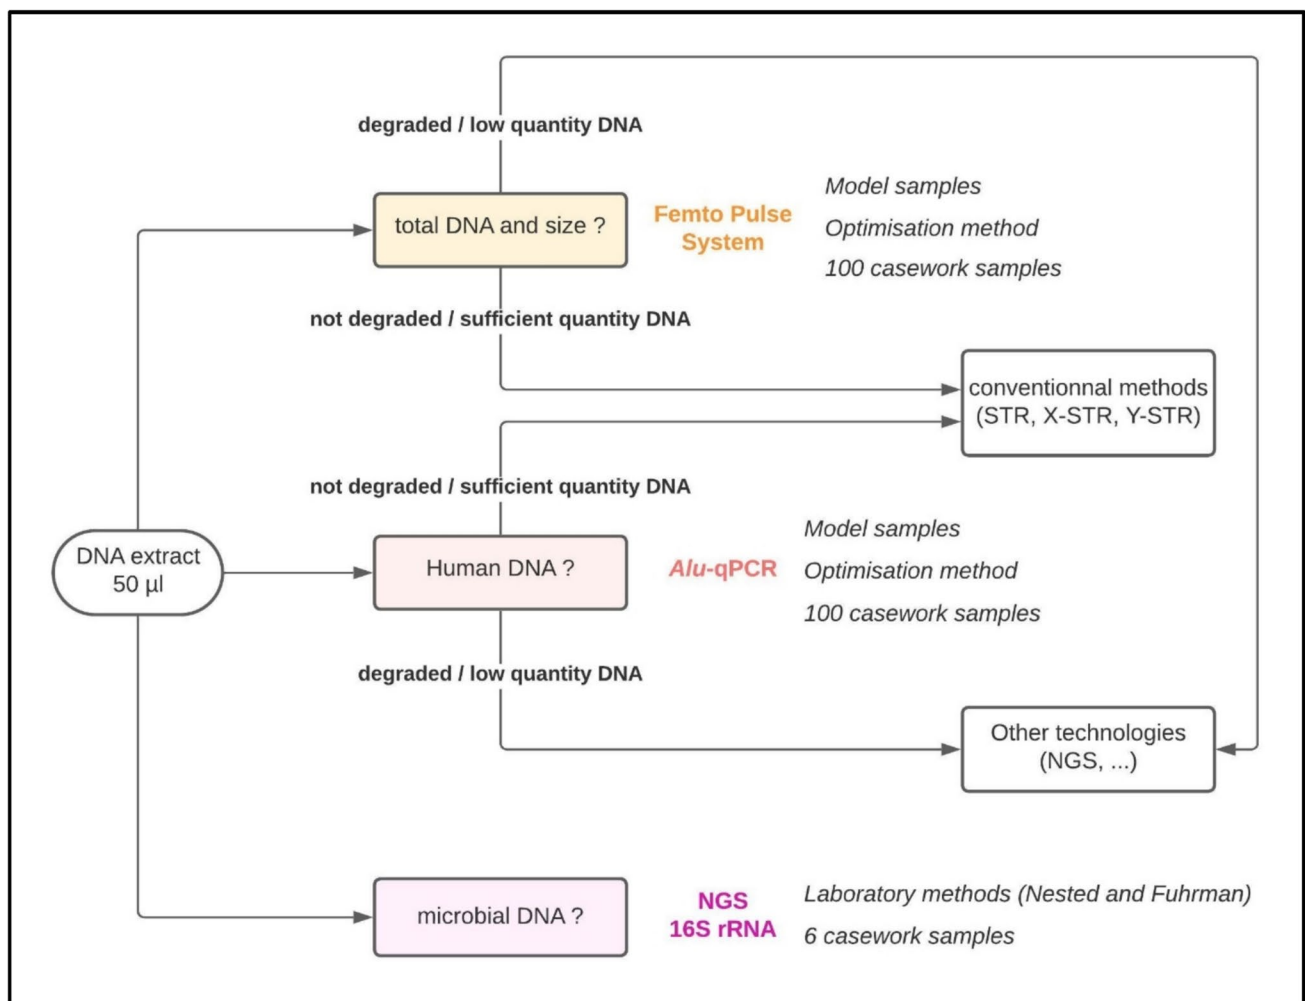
degraded / low quantity DNA

total DNA and size ?

Femto Pulse System

Model samples

Optimisation method

100 casework samples

not degraded / sufficient quantity DNA

conventionnal methods (STR, X-STR, Y-STR)

not degraded / sufficient quantity DNA

DNA extract 50 µl

Human DNA ?

Alu-qPCR

Model samples

Optimisation method

100 casework samples

degraded / low quantity DNA

Other technologies (NGS, ...)

microbial DNA ?

NGS 16S rRNA

Laboratory methods (Nested and Fuhrman)

6 casework samples